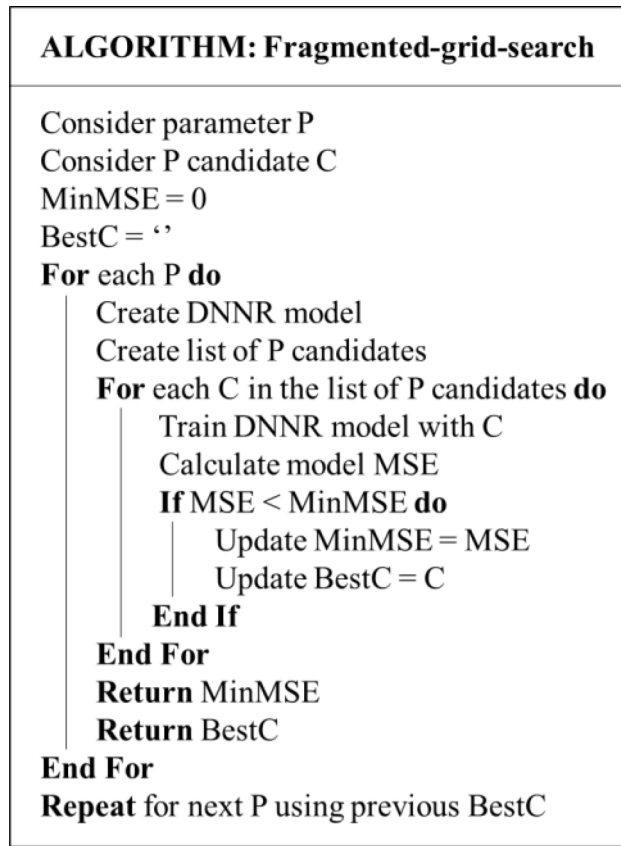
ALGORITHM: Fragmented-grid-search

Consider parameter P
Consider P candidate C
MinMSE = 0
BestC = ‘’
For each P do
Create DNNR model
Create list of P candidates
For each C in the list of P candidates do
Train DNNR model with C
Calculate model MSE
If MSE < MinMSE do
Update MinMSE = MSE
Update BestC = C
End If
End For
Return MinMSE
Return BestC
End For
Repeat for next P using previous BestC